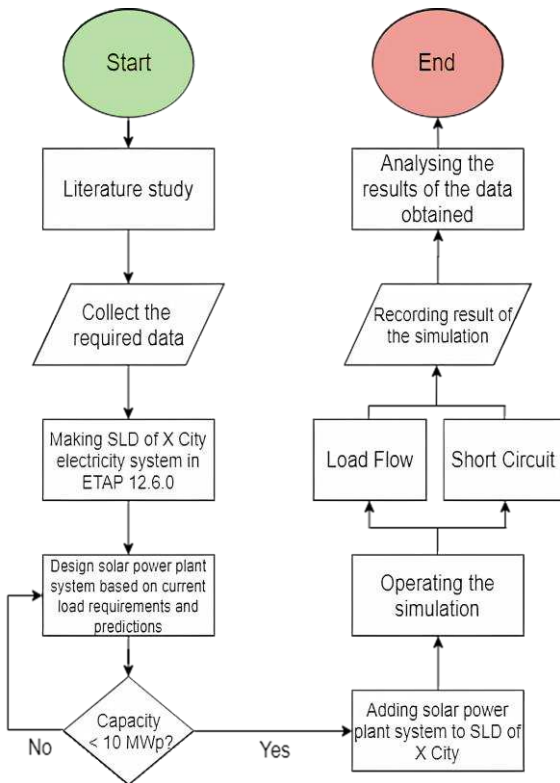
Start

Literature study

Collect the required data

Making SLD of X City electricity system in ETAP 12.6.0

Design solar power plant system based on current load requirements and predictions

Capacity < 10 MWp?

No

Yes

Adding solar power plant system to SLD of X City

Operating the simulation

Load Flow

Short Circuit

Recording result of the simulation

Analysing the results of the data obtained

End